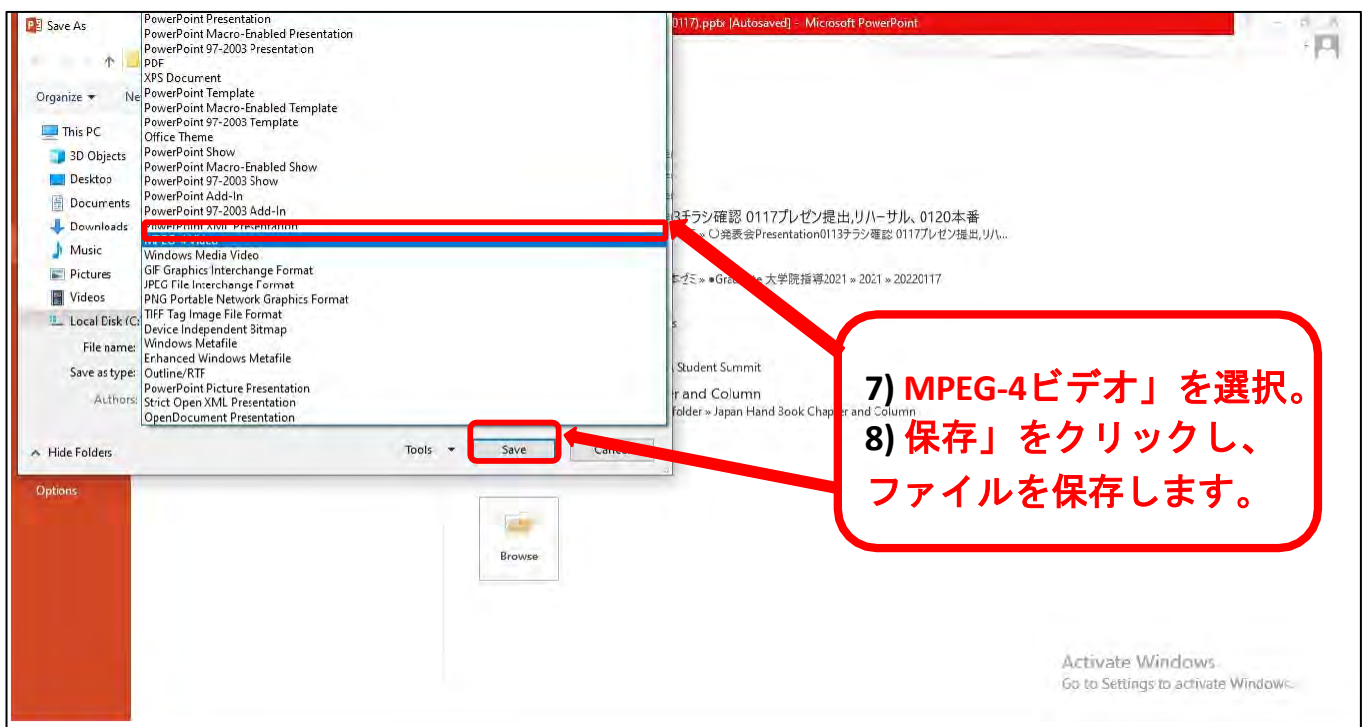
Save As

Organize ▾ Ne

This PC
3D Objects
Desktop
Documents
Downloads
Music
Pictures
Videos
Local Disk (C:

File name:
Save as type:
Authors:

PowerPoint Presentation
PowerPoint Macro-Enabled Presentation
PowerPoint 97-2003 Presentation
PDF
XPS Document
PowerPoint Template
PowerPoint Macro-Enabled Template
PowerPoint 97-2003 Template
Office Theme
PowerPoint Show
PowerPoint Macro-Enabled Show
PowerPoint 97-2003 Show
PowerPoint Add-In
PowerPoint 97-2003 Add-In
PowerPoint XML Presentation
MPEG-4 Video
Windows Media Video
GIF Graphics Interchange Format
JPEG File Interchange Format
PNG Portable Network Graphics Format
TIFF Tag Image File Format
Device Independent Bitmap
Windows Metafile
Enhanced Windows Metafile
Outline/RTF
PowerPoint Picture Presentation
Strict Open XML Presentation
OpenDocument Presentation

Hide Folders
Tools ▾
Save
Cancel

0117).pptx [Autosaved] - Microsoft PowerPoint

3チラシ確認 0117プレゼン提出,リハーサル, 0120本番
〇発表会Presentation0113チラシ確認 0117プレゼン提出,リハ...
ゼミ » ●Graduate 大学院指導2021 » 2021 » 20220117
Student Summit
r and Column
folder » Japan Hand Book Chapter and Column

Options

Browse

7) MPEG-4ビデオ」を選択。
8) 保存」をクリックし、
ファイルを保存します。

Activate Windows
Go to Settings to activate Windows.